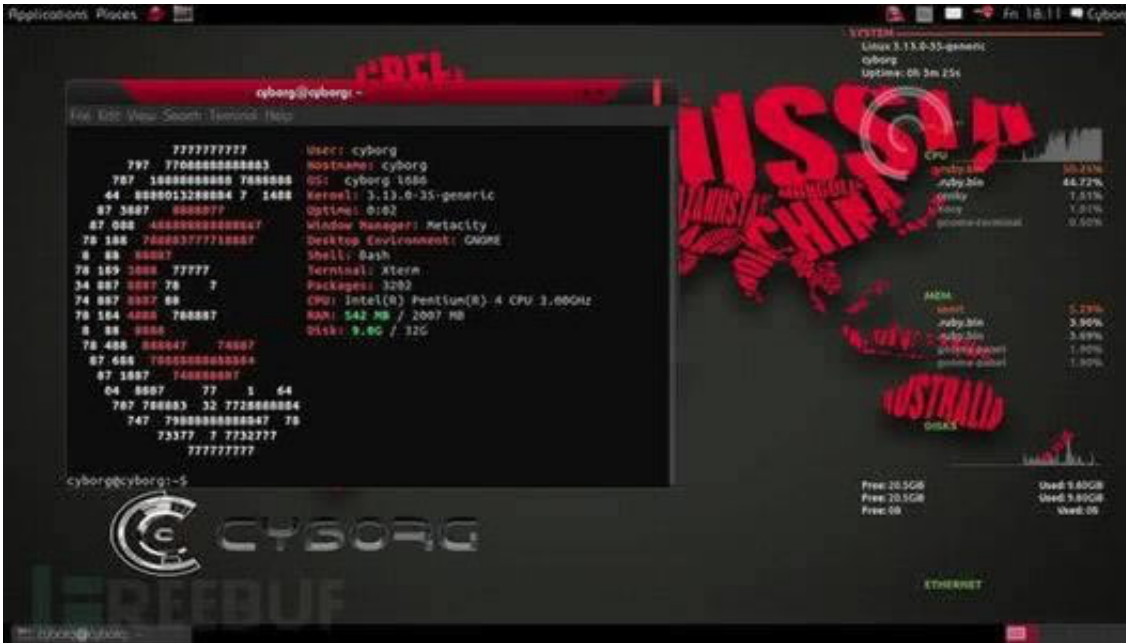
Applications Places

Fri 18:11 Cyborg

cyborg@cyborg: ~

File Edit View Search Terminal Help

7777777777
797 77088888888883
787 18888888888 7888888
44 8888813288884 7 1488
87 3887 8888877
87 088 48888888888847
78 188 788883777718887
8 88 88887
78 169 1888 77777
34 887 8887 78 7
74 887 8887 88
78 164 4888 788887
8 88 8888
78 488 888847 74887
87 688 7888888888884
87 1887 748888887
04 8887 77 1 64
787 788883 32 7728888884
747 7988888888847 78
73377 7 7732777
777777777

User: cyborg
Hostname: cyborg
OS: Cyborg i686
Kernel: 3.13.0-35-generic
Uptime: 0:02
Window Manager: Metacity
Desktop Environment: GNOME
Shell: Bash
Terminal: Xterm
Packages: 3202
CPU: Intel(R) Pentium(R) 4 CPU 3.00GHz
RAM: 542 MB / 2007 MB
Disk: 9.0G / 32G

cyborg@cyborg:~$

SYSTEM
Linux 3.13.0-35-generic
cyborg
Uptime: 0h 3m 25s

CPU
ruby.bin 50.25%
ruby.bin 44.72%
conky 1.51%
Xorg 1.01%
gnome-terminal 0.50%

MEM
ruby.bin 5.29%
ruby.bin 3.90%
ruby.bin 3.69%
gnome-panel 1.90%
gnome-panel 1.90%

DISKS

Free: 20.5GB Used: 9.60GB
Free: 20.5GB Used: 9.60GB
Free: 0B Used: 0B

ETHERNET

CYBORG

FREEBUF

cyborg@cyborg: ~